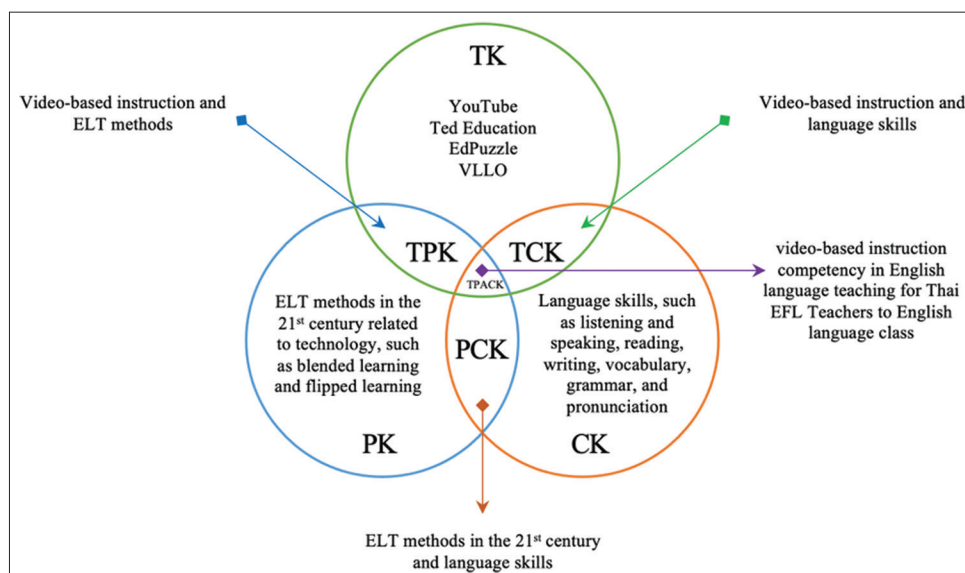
TK

YouTube
Ted Education
EdPuzzle
VLLO

Video-based instruction and ELT methods

Video-based instruction and language skills

TPK

TCK

TPACK

video-based instruction competency in English language teaching for Thai EFL Teachers to English language class

ELT methods in the 21$^{st}$ century related to technology, such as blended learning and flipped learning

PCK

Language skills, such as listening and speaking, reading, writing, vocabulary, grammar, and pronunciation

PK

CK

ELT methods in the 21$^{st}$ century and language skills